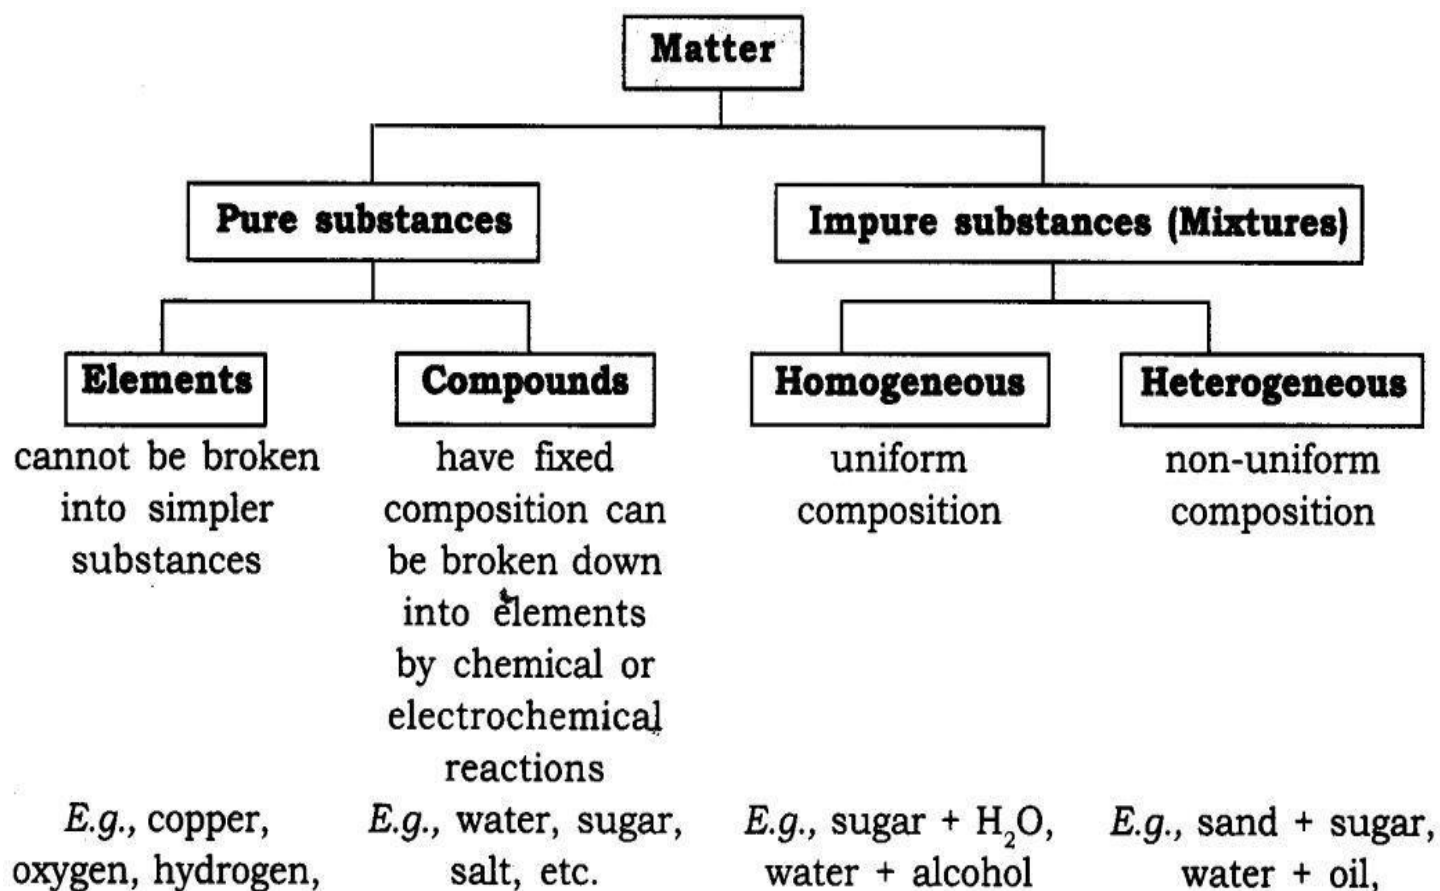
Matter

Pure substances

Impure substances (Mixtures)

Elements

cannot be broken into simpler substances

E.g., copper, oxygen, hydrogen,

Compounds

have fixed composition can be broken down into elements by chemical or electrochemical reactions

E.g., water, sugar, salt, etc.

Homogeneous

uniform composition

E.g., sugar + $H_2O$, water + alcohol

Heterogeneous

non-uniform composition

E.g., sand + sugar, water + oil,